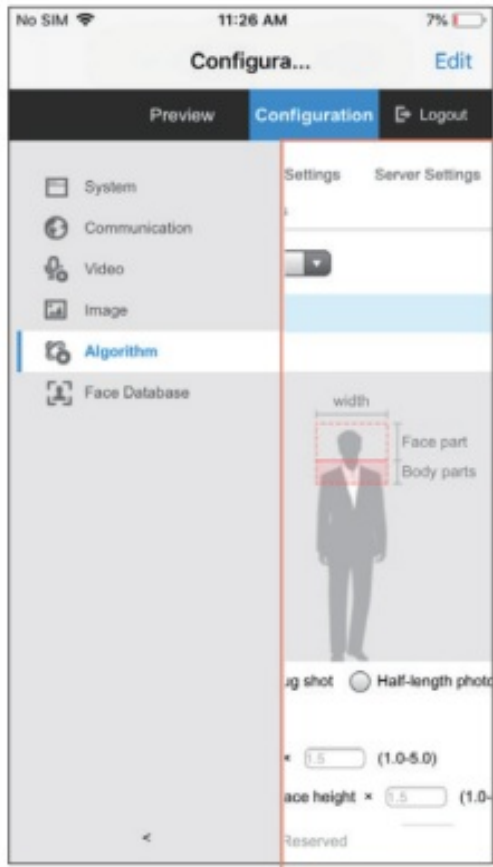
No SIM
11:26 AM
7%

Configura...
Edit

Preview
Configuration
Logout

System
Communication
Video
Image
Algorithm
Face Database

Settings
Server Settings

width
Face part
Body parts

ug shot
Half-length photo

× 1.5 (1.0-5.0)
ace height × 1.5 (1.0-
Reserved

<